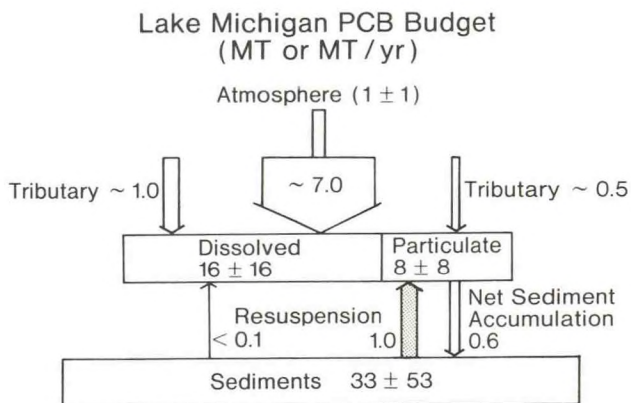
Lake Michigan PCB Budget
(MT or MT / yr)

Atmosphere ($1 \pm 1$)

Tributary $\sim 1.0$

$\sim 7.0$

Tributary $\sim 0.5$

Dissolved
$16 \pm 16$

Particulate
$8 \pm 8$

Resuspension

$< 0.1$

1.0

Net Sediment Accumulation
0.6

Sediments $33 \pm 53$